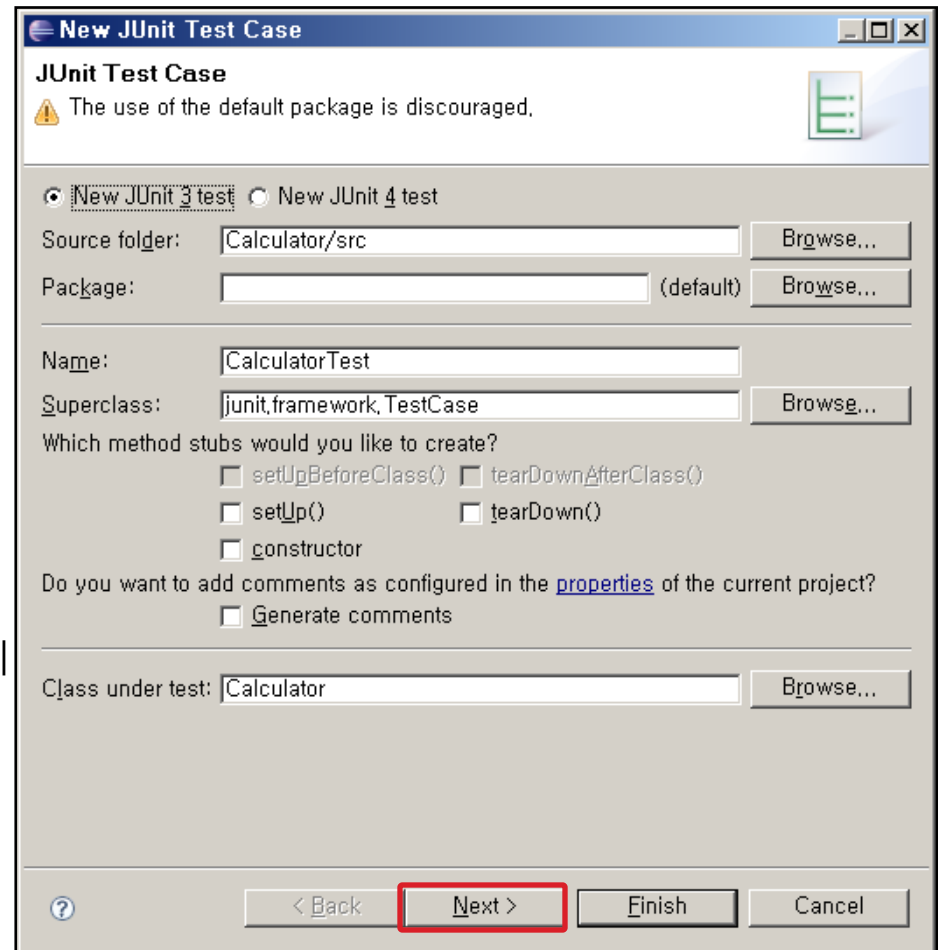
New JUnit Test Case

JUnit Test Case

The use of the default package is discouraged.

New JUnit 3 test New JUnit 4 test

Source folder: Calculator/src Browse...

Package: (default) Browse...

Name: CalculatorTest

Superclass: junit.framework.TestCase Browse...

Which method stubs would you like to create?

setUpBeforeClass() tearDownAfterClass()

setUp() tearDown()

constructor

Do you want to add comments as configured in the properties of the current project?

Generate comments

Class under test: Calculator Browse...

?

< Back Next > Finish Cancel